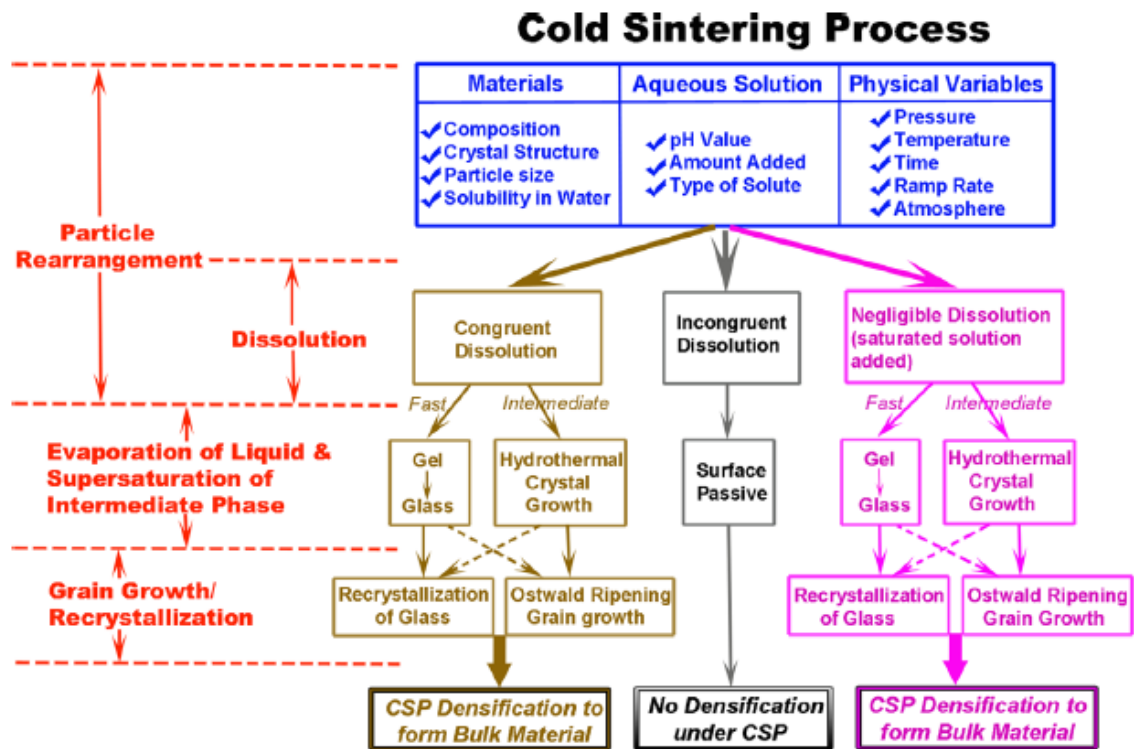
Cold Sintering Process

| Materials | Aqueous Solution | Physical Variables |
|---|---|---|
| ✔Composition ✔Crystal Structure ✔Particle size ✔Solubility in Water | ✔pH Value ✔Amount Added ✔Type of Solute | ✔Pressure ✔Temperature ✔Time ✔Ramp Rate ✔Atmosphere |

Particle Rearrangement

Dissolution

Evaporation of Liquid & Supersaturation of Intermediate Phase

Grain Growth/ Recrystallization

Congruent Dissolution

Fast

Intermediate

Gel

Glass

Hydrothermal Crystal Growth

Recrystallization of Glass

Ostwald Ripening Grain growth

CSP Densification to form Bulk Material

Incongruent Dissolution

Surface Passive

No Densification under CSP

Negligible Dissolution (saturated solution added)

Fast

Intermediate

Gel

Glass

Hydrothermal Crystal Growth

Recrystallization of Glass

Ostwald Ripening Grain Growth

CSP Densification to form Bulk Material